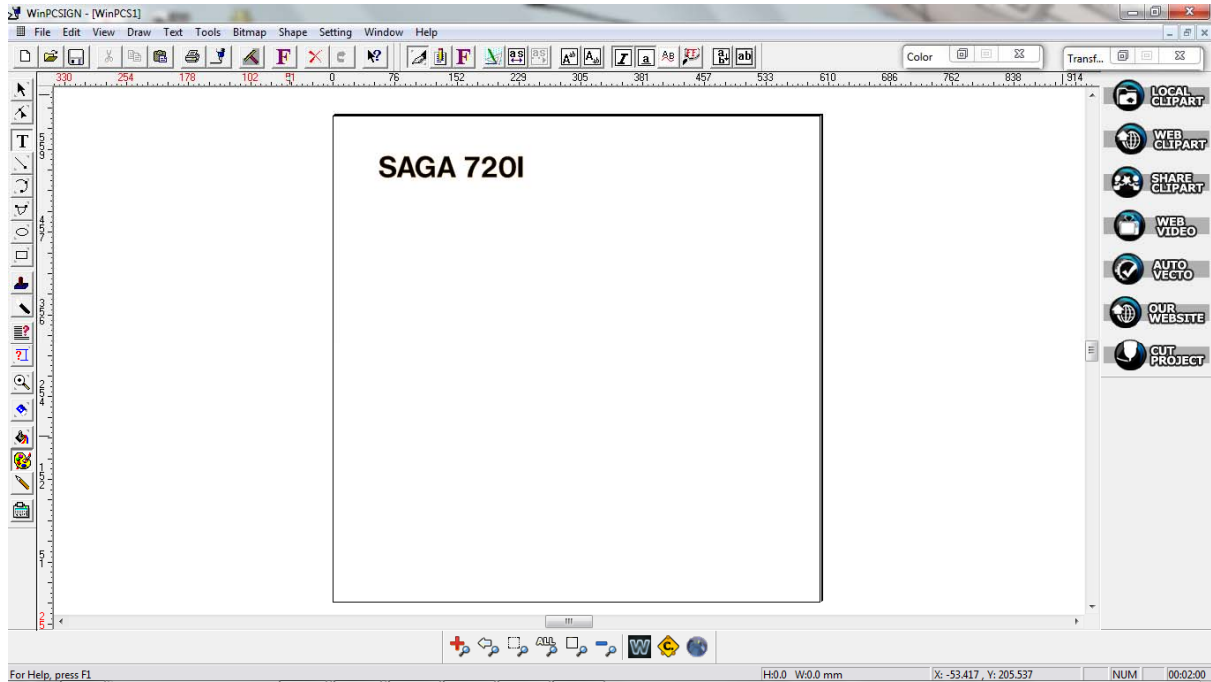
WinPCSIGN - [WinPCS1]

File Edit View Draw Text Tools Bitmap Shape Setting Window Help

Color

Transf...

330 254 178 102 51 0 76 152 229 305 381 457 533 610 686 762 838 914

SAGA 720I

LOCAL CLIPART
WEB CLIPART
SHARE CLIPART
WEB VIDEO
AUTO VECTO
OUR WEBSITE
CUT PROJECT

For Help, press F1

H:0.0 W:0.0 mm

X: -53.417 , Y: 205.537

NUM

00:02:00